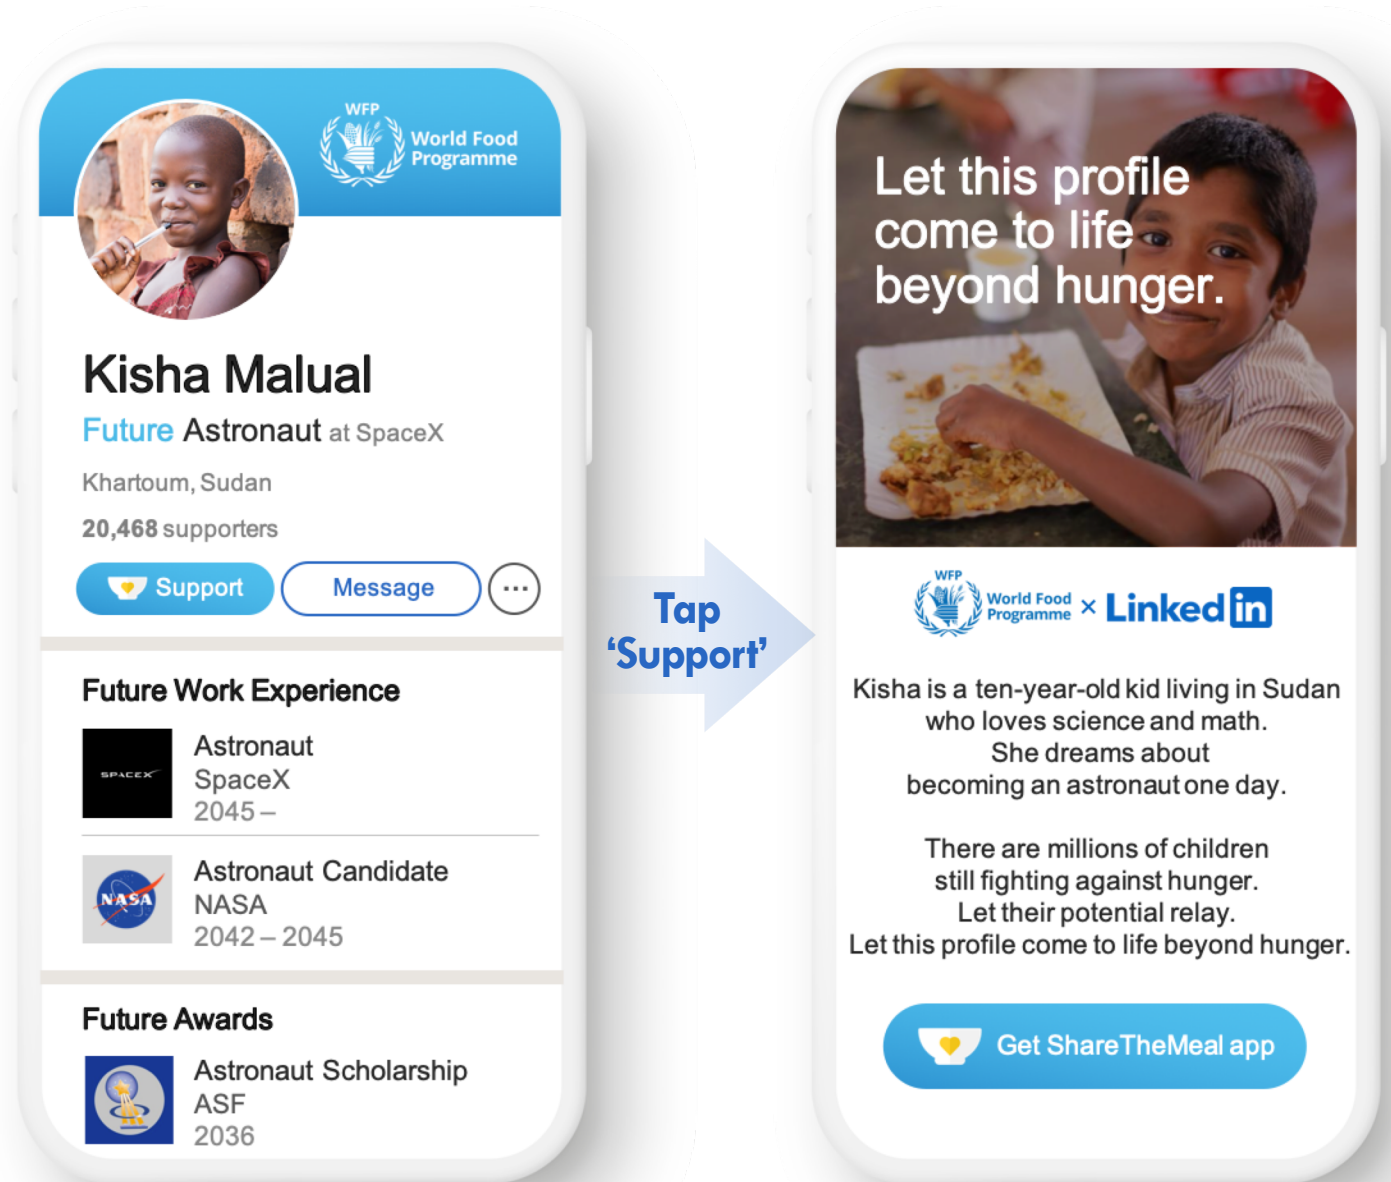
WFP World Food Programme

Kisha Malual

Future Astronaut at SpaceX

Khartoum, Sudan

20,468 supporters

Support Message ···

Future Work Experience

SPACEX

Astronaut
SpaceX
2045 –

NASA

Astronaut Candidate
NASA
2042 – 2045

Future Awards

Astronaut Scholarship
ASF
2036

Tap 'Support'

Let this profile come to life beyond hunger.

WFP World Food Programme × LinkedIn

Kisha is a ten-year-old kid living in Sudan who loves science and math. She dreams about becoming an astronaut one day.

There are millions of children still fighting against hunger. Let their potential relay. Let this profile come to life beyond hunger.

Get ShareTheMeal app